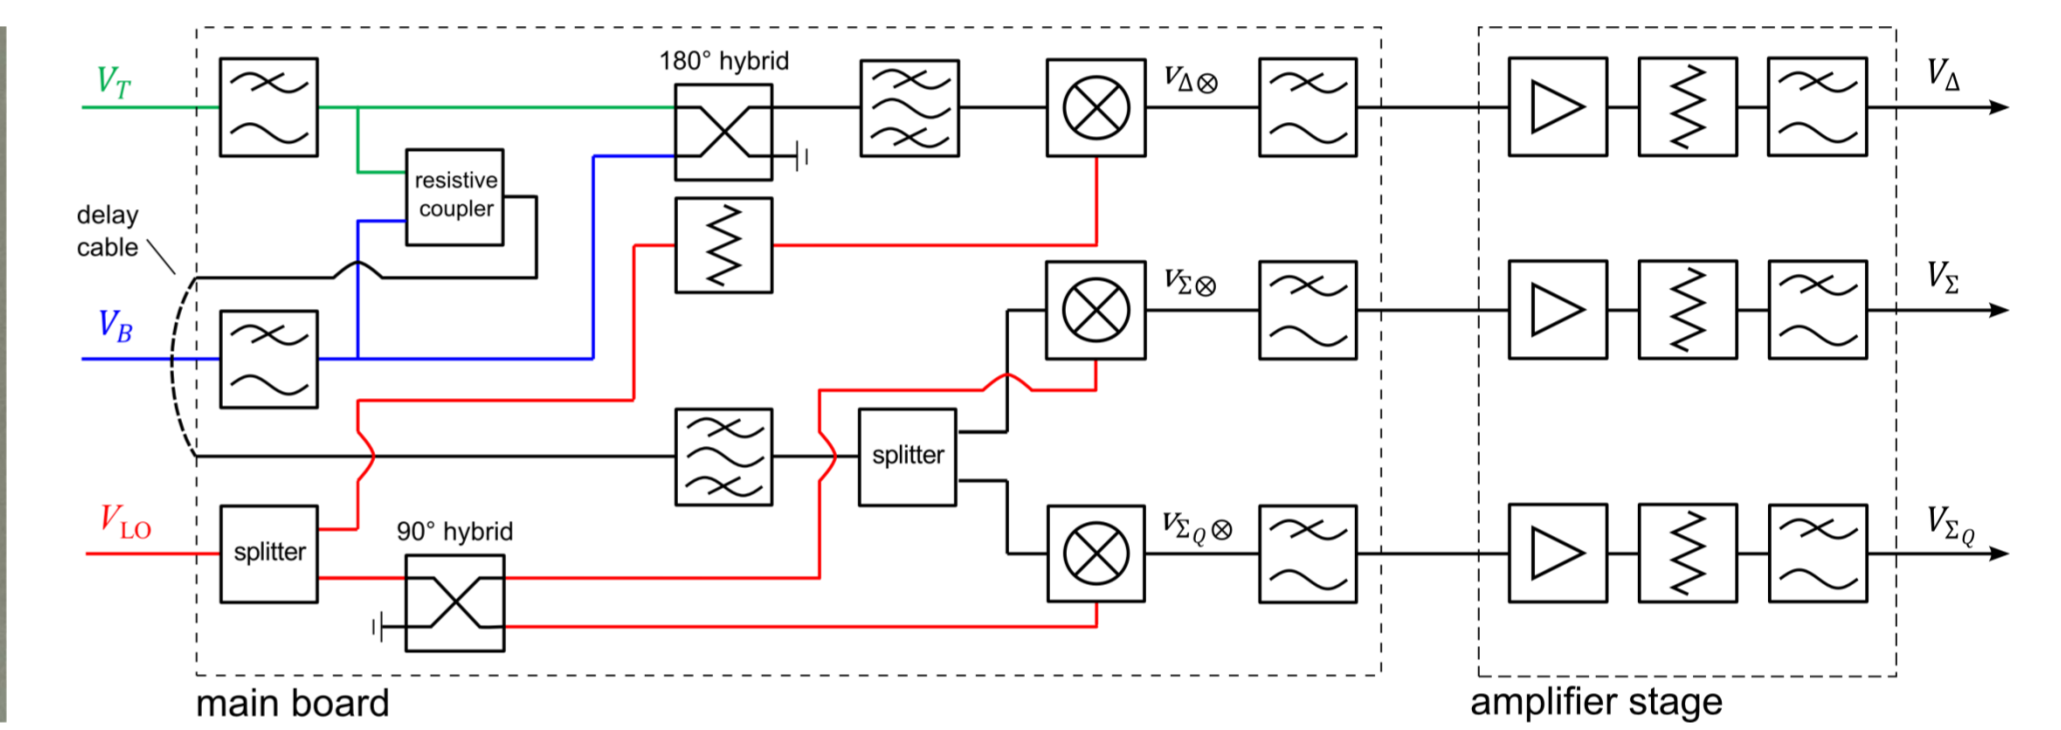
$V_T$

180° hybrid

$V_{\Delta\otimes}$

$V_\Delta$

resistive coupler

delay cable

$V_B$

$V_{\Sigma\otimes}$

$V_\Sigma$

splitter

$V_{\text{LO}}$

splitter

90° hybrid

$V_{\Sigma_Q\otimes}$

$V_{\Sigma_Q}$

main board

amplifier stage